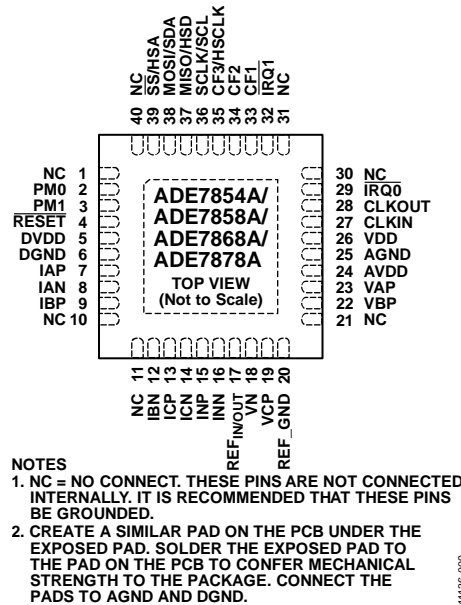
40 NC
39 $\overline{SS}$/HSA
38 MOSI/SDA
37 MISO/HSD
36 SCLK/SCL
35 CF3/HSCLK
34 CF2
33 CF1
32 $\overline{IRQ1}$
31 NC

NC 1
PM0 2
PM1 3
$\overline{RESET}$ 4
DVDD 5
DGND 6
IAP 7
IAN 8
IBP 9
NC 10

ADE7854A/
ADE7858A/
ADE7868A/
ADE7878A
TOP VIEW
(Not to Scale)

30 NC
29 $\overline{IRQ0}$
28 CLKOUT
27 CLKIN
26 VDD
25 AGND
24 AVDD
23 VAP
22 VBP
21 NC

11 NC
12 IBN
13 ICP
14 ICN
15 INP
16 INN
17 $REF_{IN/OUT}$
18 VN
19 VCP
20 REF_GND

NOTES
1. NC = NO CONNECT. THESE PINS ARE NOT CONNECTED INTERNALLY. IT IS RECOMMENDED THAT THESE PINS BE GROUNDED.
2. CREATE A SIMILAR PAD ON THE PCB UNDER THE EXPOSED PAD. SOLDER THE EXPOSED PAD TO THE PAD ON THE PCB TO CONFER MECHANICAL STRENGTH TO THE PACKAGE. CONNECT THE PADS TO AGND AND DGND.

11106-002